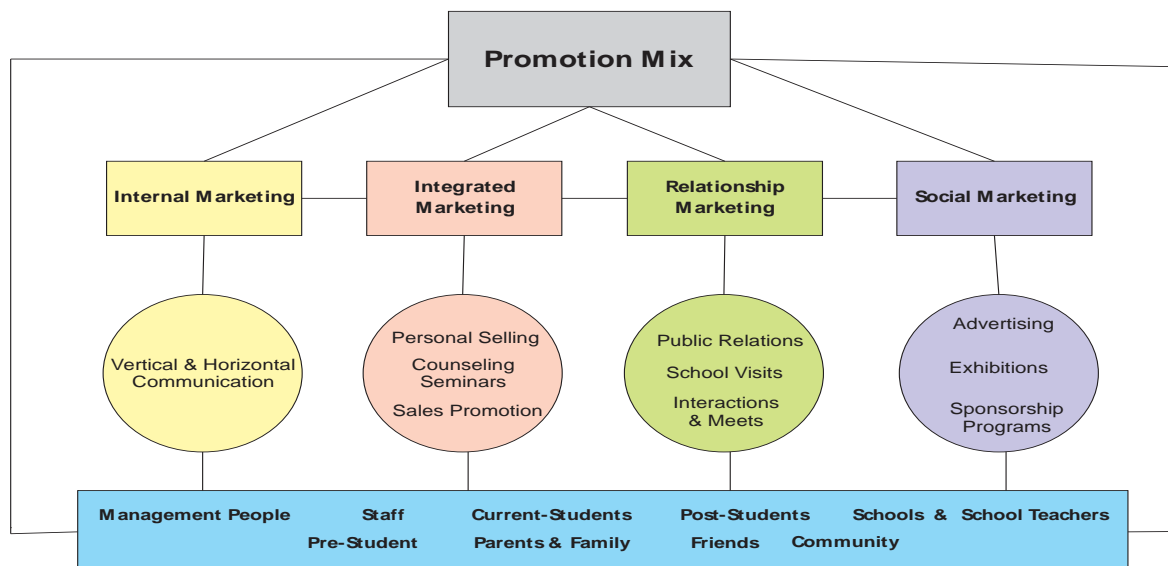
Promotion Mix

Internal Marketing

Integrated Marketing

Relationship Marketing

Social Marketing

Vertical & Horizontal Communication

Personal Selling

Counseling Seminars

Sales Promotion

Public Relations

School Visits

Interactions & Meets

Advertising

Exhibitions

Sponsorship Programs

Management People Staff Current-Students Post-Students Schools & School Teachers

Pre-Student Parents & Family Friends Community